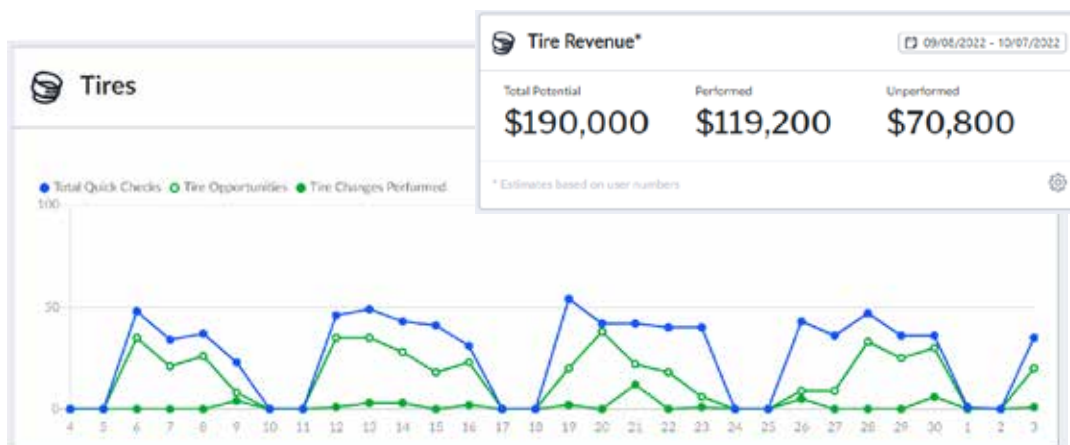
Tires

Tire Revenue*

09/08/2022 - 10/07/2022

Total Potential
$190,000

Performed
$119,200

Unperformed
$70,800

* Estimates based on user numbers

Total Quick Checks Tire Opportunities Tire Changes Performed

100
50
0

4 5 6 7 8 9 10 11 12 13 14 15 16 17 18 19 20 21 22 23 24 25 26 27 28 29 30 1 2 3